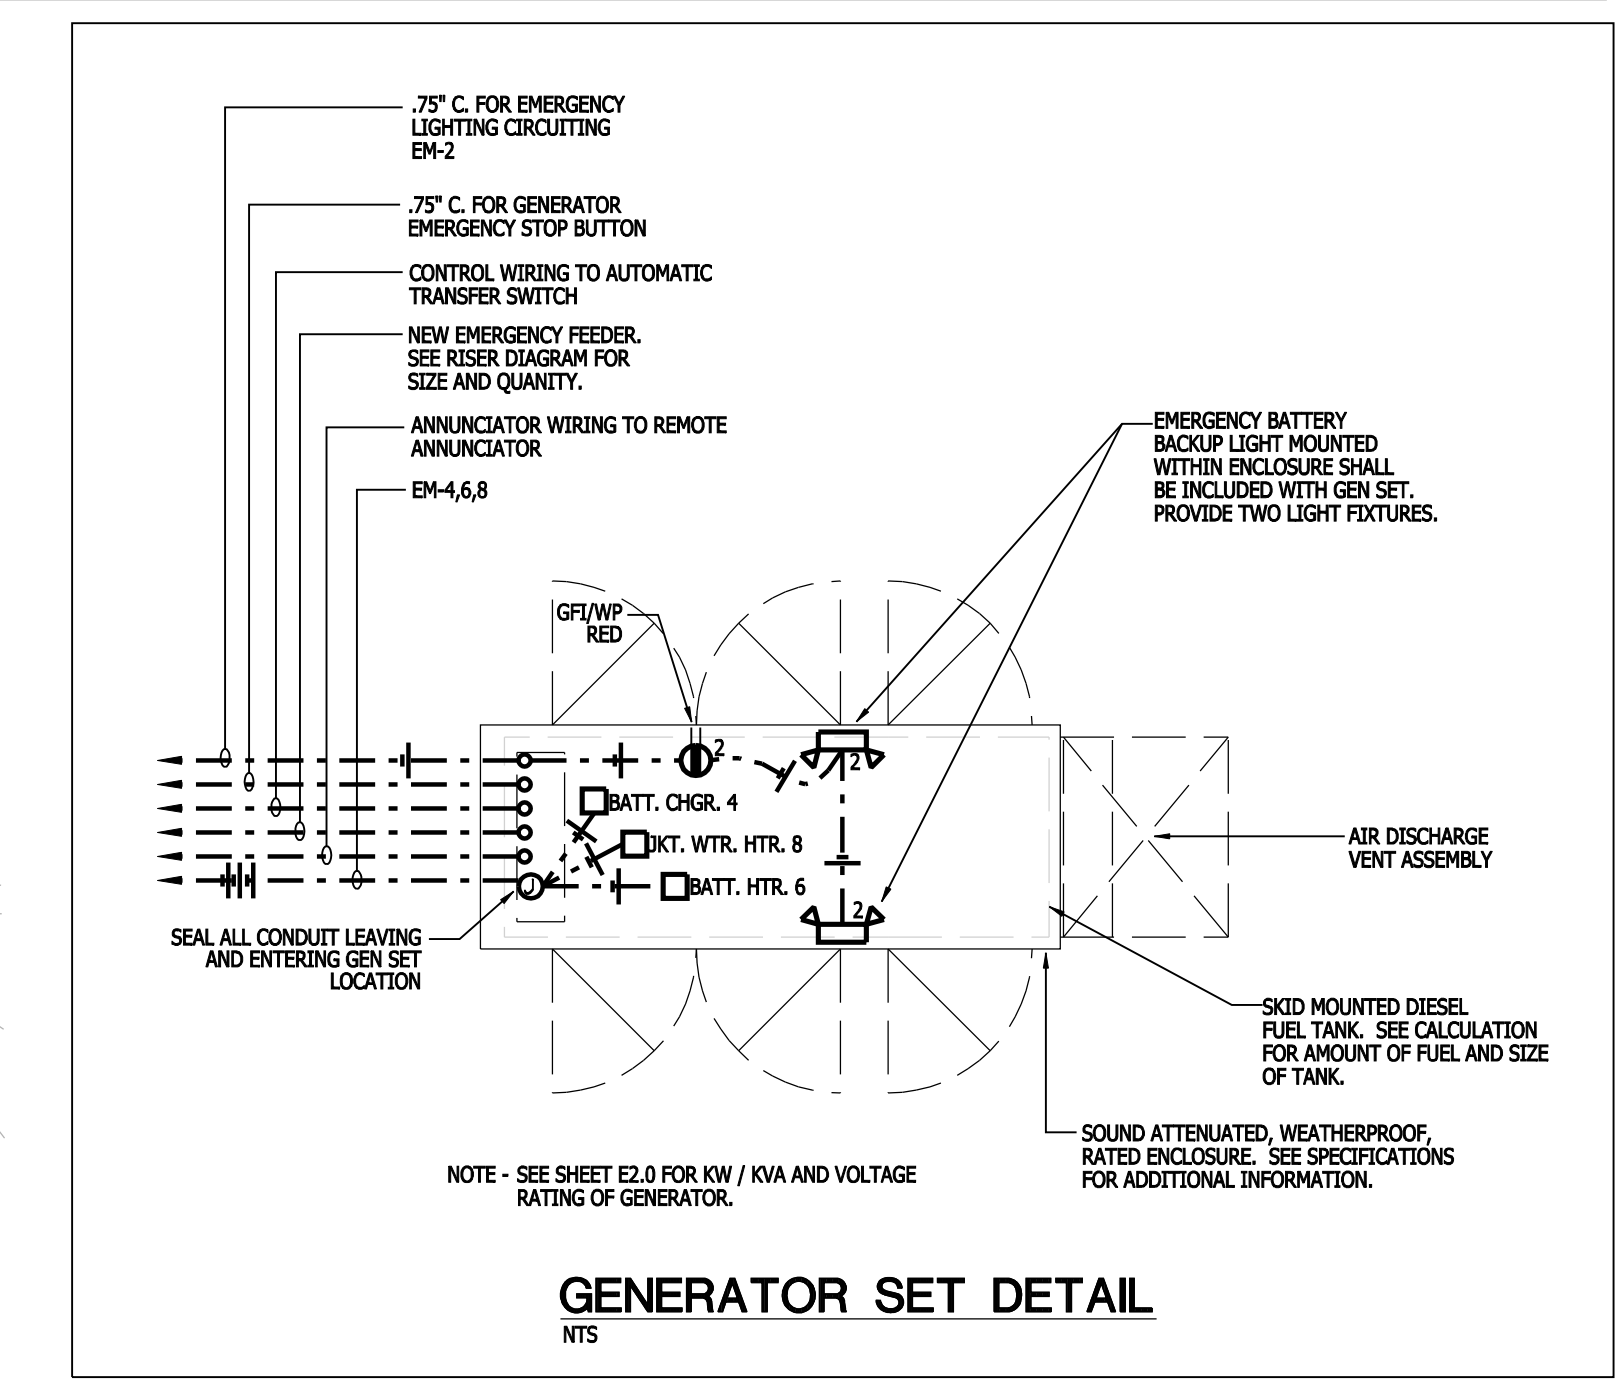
.75" C. FOR EMERGENCY LIGHTING CIRCUITING EM-2

.75" C. FOR GENERATOR EMERGENCY STOP BUTTON

CONTROL WIRING TO AUTOMATIC TRANSFER SWITCH

NEW EMERGENCY FEEDER. SEE RISER DIAGRAM FOR SIZE AND QUANITY.

ANNUNCIATOR WIRING TO REMOTE ANNUNCIATOR

EM-4,6,8

EMERGENCY BATTERY BACKUP LIGHT MOUNTED WITHIN ENCLOSURE SHALL BE INCLUDED WITH GEN SET. PROVIDE TWO LIGHT FIXTURES.

GFI/WP RED

2

2

BATT. CHGR. 4

JKT. WTR. HTR. 8

BATT. HTR. 6

J

2

AIR DISCHARGE VENT ASSEMBLY

SEAL ALL CONDUIT LEAVING AND ENTERING GEN SET LOCATION

SKID MOUNTED DIESEL FUEL TANK. SEE CALCULATION FOR AMOUNT OF FUEL AND SIZE OF TANK.

SOUND ATTENUATED, WEATHERPROOF, RATED ENCLOSURE. SEE SPECIFICATIONS FOR ADDITIONAL INFORMATION.

NOTE - SEE SHEET E2.0 FOR KW / KVA AND VOLTAGE RATING OF GENERATOR.

GENERATOR SET DETAIL
NTS